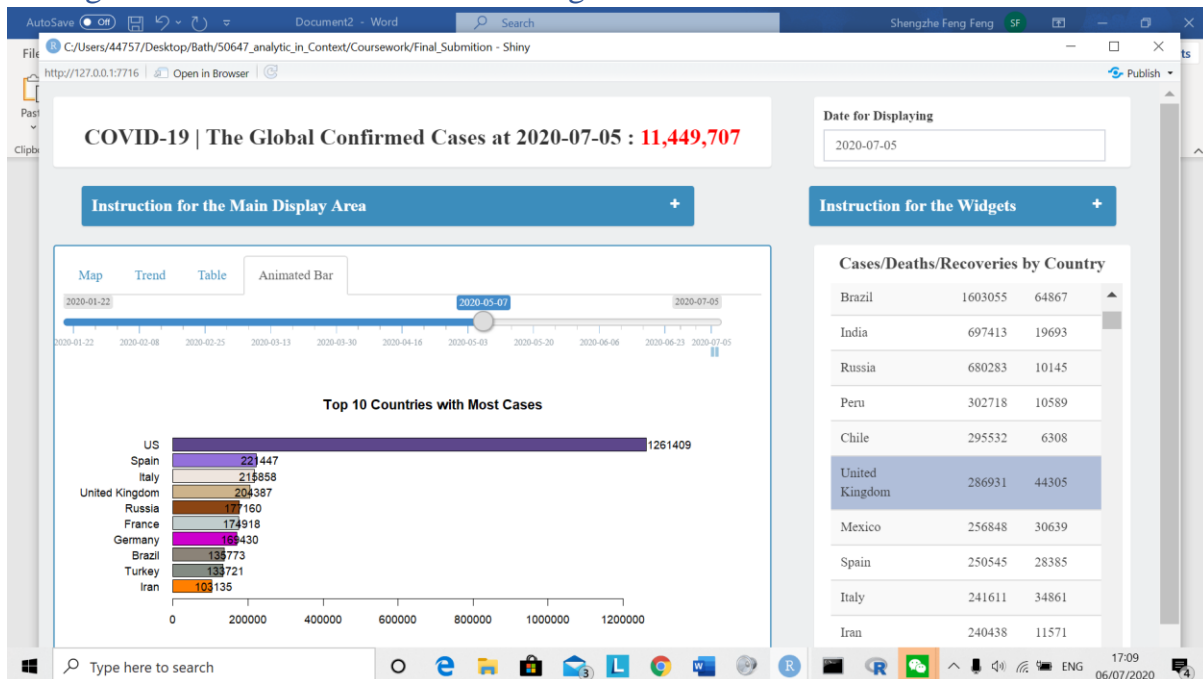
AutoSave Off Document2 - Word Search Shengzhe Feng Feng SF

C:/Users/44757/Desktop/Bath/50647_analytic_in_Context/Coursework/Final_Submition - Shiny

http://127.0.0.1:7716 Open in Browser

Publish

COVID-19 | The Global Confirmed Cases at 2020-07-05 : 11,449,707

Date for Displaying

2020-07-05

Instruction for the Main Display Area +

Instruction for the Widgets +

Map Trend Table Animated Bar

2020-01-22 2020-05-07 2020-07-05

2020-01-22 2020-02-08 2020-02-25 2020-03-13 2020-03-30 2020-04-16 2020-05-03 2020-05-20 2020-06-06 2020-06-23 2020-07-05

Top 10 Countries with Most Cases

US 1261409
Spain 221447
Italy 215858
United Kingdom 204387
Russia 177160
France 174918
Germany 169430
Brazil 135773
Turkey 133721
Iran 103135

0 200000 400000 600000 800000 1000000 1200000

Cases/Deaths/Recoveries by Country

| | | |
|---|---|---|
| Brazil | 1603055 | 64867 |
| India | 697413 | 19693 |
| Russia | 680283 | 10145 |
| Peru | 302718 | 10589 |
| Chile | 295532 | 6308 |
| United Kingdom | 286931 | 44305 |
| Mexico | 256848 | 30639 |
| Spain | 250545 | 28385 |
| Italy | 241611 | 34861 |
| Iran | 240438 | 11571 |

Type here to search

ENG 17:09 06/07/2020